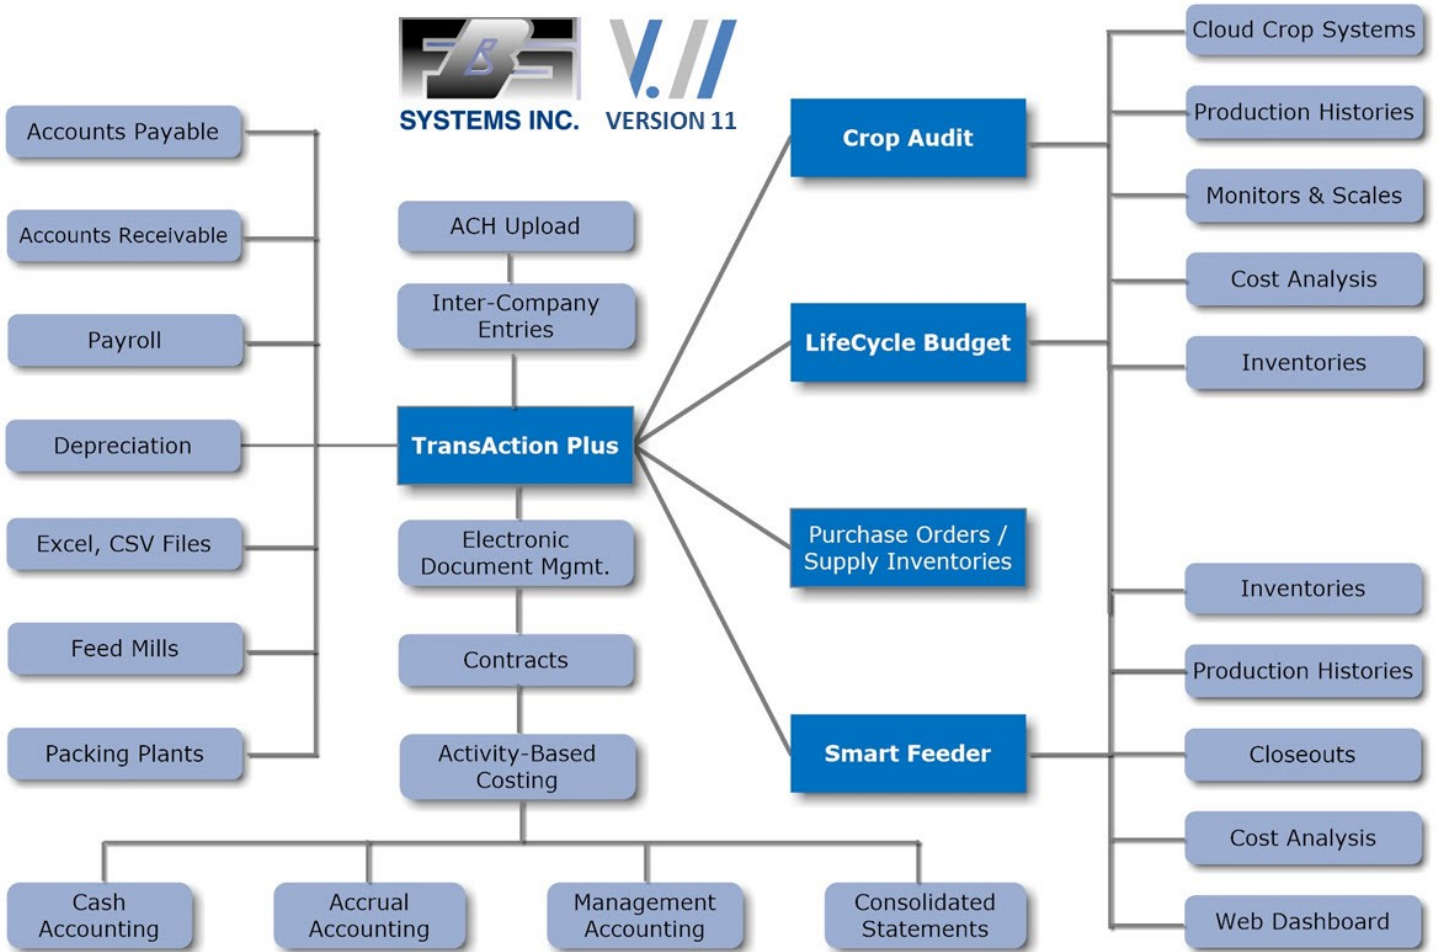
FBS
SYSTEMS INC.

V.11
VERSION 11

Accounts Payable

Accounts Receivable

Payroll

Depreciation

Excel, CSV Files

Feed Mills

Packing Plants

ACH Upload

Inter-Company Entries

TransAction Plus

Electronic Document Mgmt.

Contracts

Activity-Based Costing

Cash Accounting

Accrual Accounting

Management Accounting

Consolidated Statements

Crop Audit

LifeCycle Budget

Purchase Orders / Supply Inventories

Smart Feeder

Cloud Crop Systems

Production Histories

Monitors & Scales

Cost Analysis

Inventories

Inventories

Production Histories

Closeouts

Cost Analysis

Web Dashboard